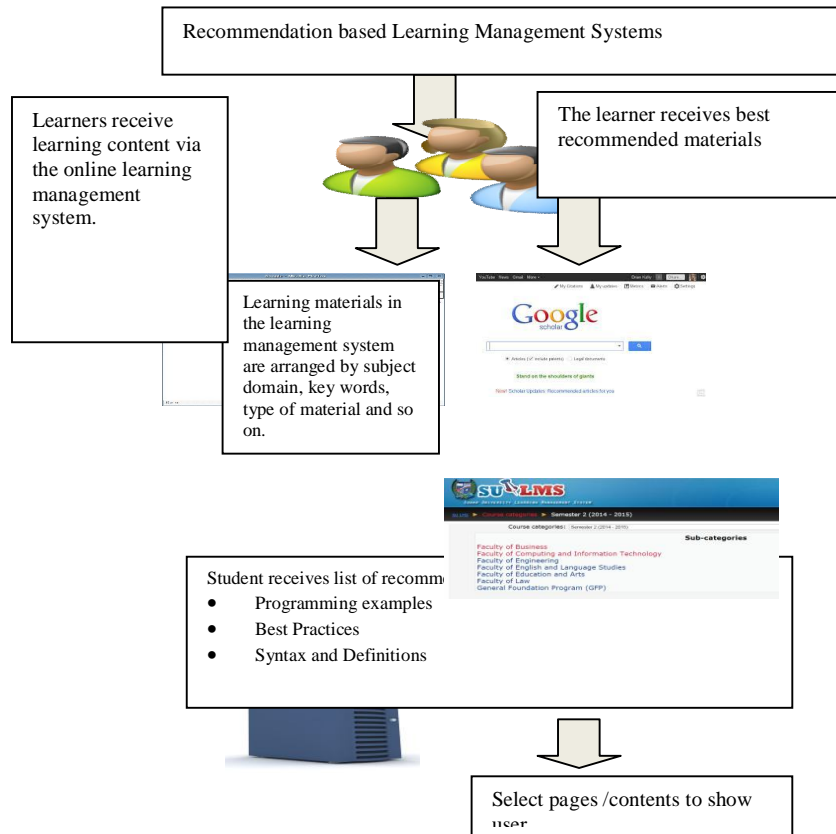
Recommendation based Learning Management Systems

Learners receive learning content via the online learning management system.

The learner receives best recommended materials

Learning materials in the learning management system are arranged by subject domain, key words, type of material and so on.

YouTube News Gmail More

My Citations My updates Metrics Alerts Settings

Google scholar

Articles Legal documents

Stand on the shoulders of giants

New! Scholar Updates: Recommended articles for you

SU LMS

Course categories ► Semester 2 (2014 - 2015)

Course categories: Semester 2 (2014 - 2015)

Sub-categories

Faculty of Business
Faculty of Computing and Information Technology
Faculty of Engineering
Faculty of English and Language Studies
Faculty of Education and Arts
Faculty of Law
General Foundation Program (GFP)

Student receives list of recomm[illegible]
• Programming examples
• Best Practices
• Syntax and Definitions

Select pages /contents to show user